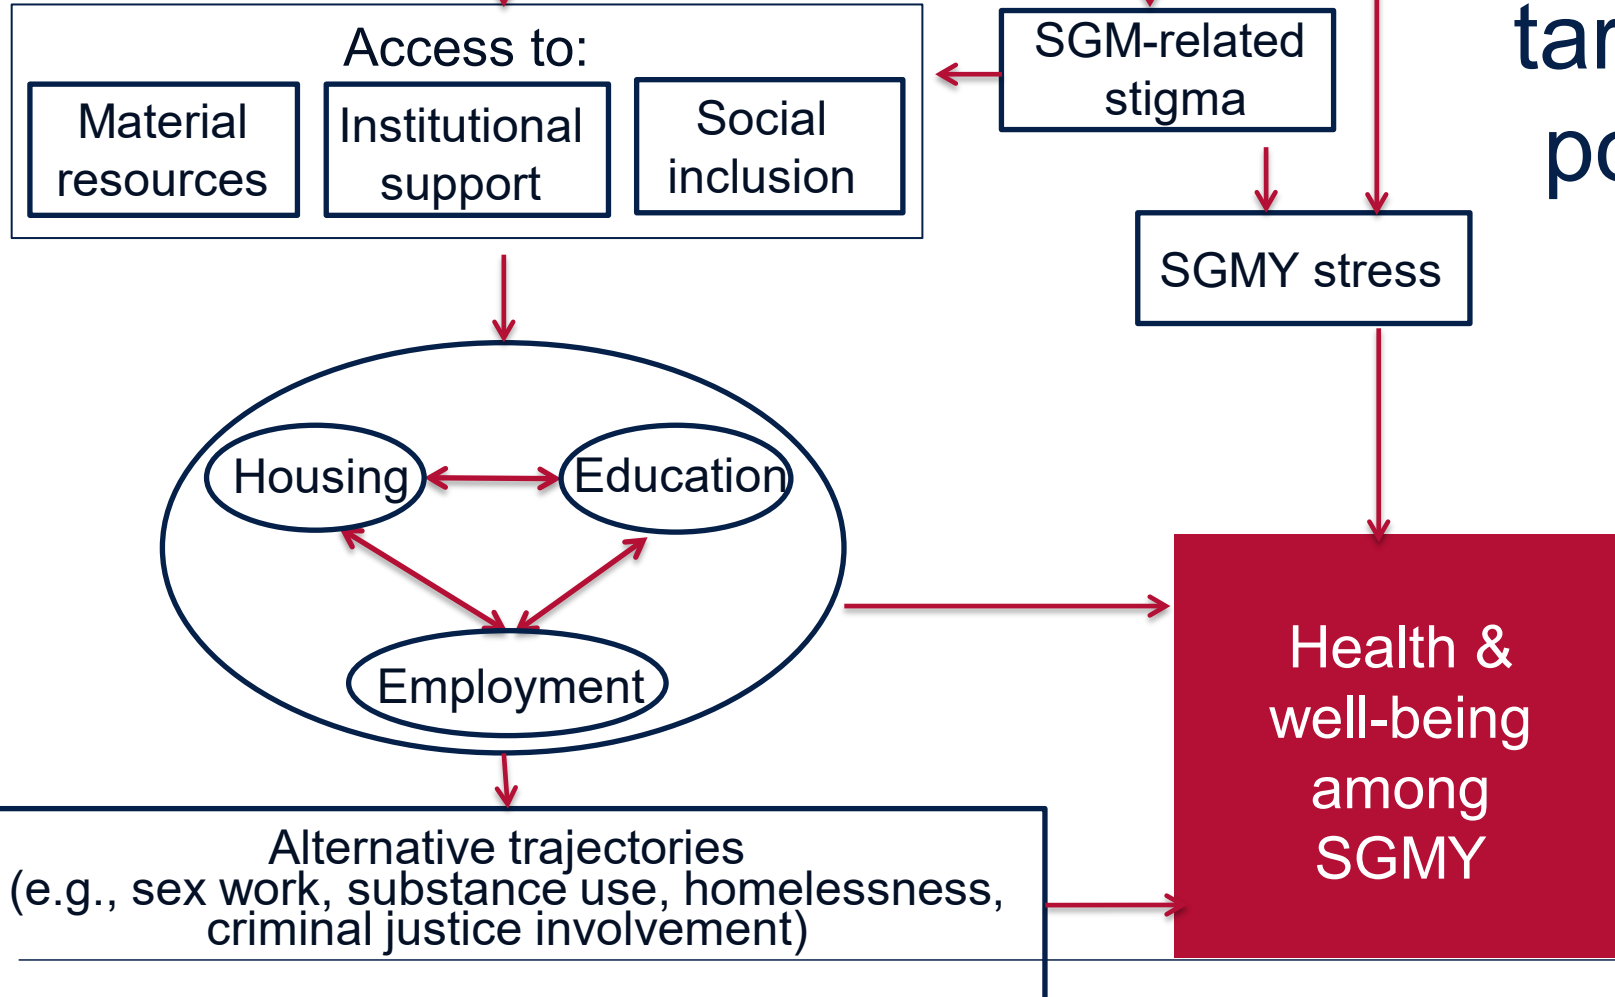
Access to:

Material resources

Institutional support

Social inclusion

SGM-related stigma

tar

po

SGMY stress

Housing

Education

Employment

Health & well-being among SGMY

Alternative trajectories
(e.g., sex work, substance use, homelessness, criminal justice involvement)